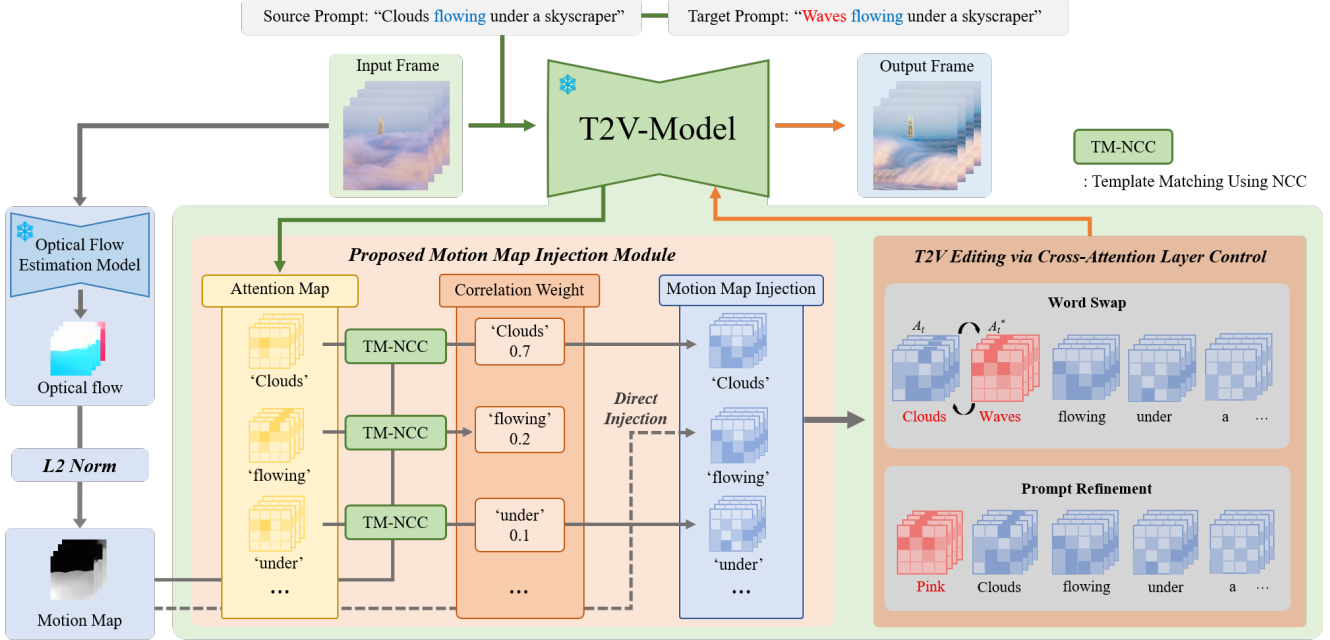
Source Prompt: "Clouds flowing under a skyscraper"

Target Prompt: "Waves flowing under a skyscraper"

Input Frame

T2V-Model

Output Frame

TM-NCC

: Template Matching Using NCC

Optical Flow Estimation Model

Optical flow

L2 Norm

Motion Map

Proposed Motion Map Injection Module

Attention Map

'Clouds'

'flowing'

'under'

…

TM-NCC

TM-NCC

TM-NCC

Correlation Weight

'Clouds' 0.7

'flowing' 0.2

'under' 0.1

…

Direct Injection

Motion Map Injection

'Clouds'

'flowing'

'under'

…

T2V Editing via Cross-Attention Layer Control

Word Swap

$A_t$

$A_t^*$

Clouds

Waves

flowing

under

a …

Prompt Refinement

Pink

Clouds

flowing

under

a …